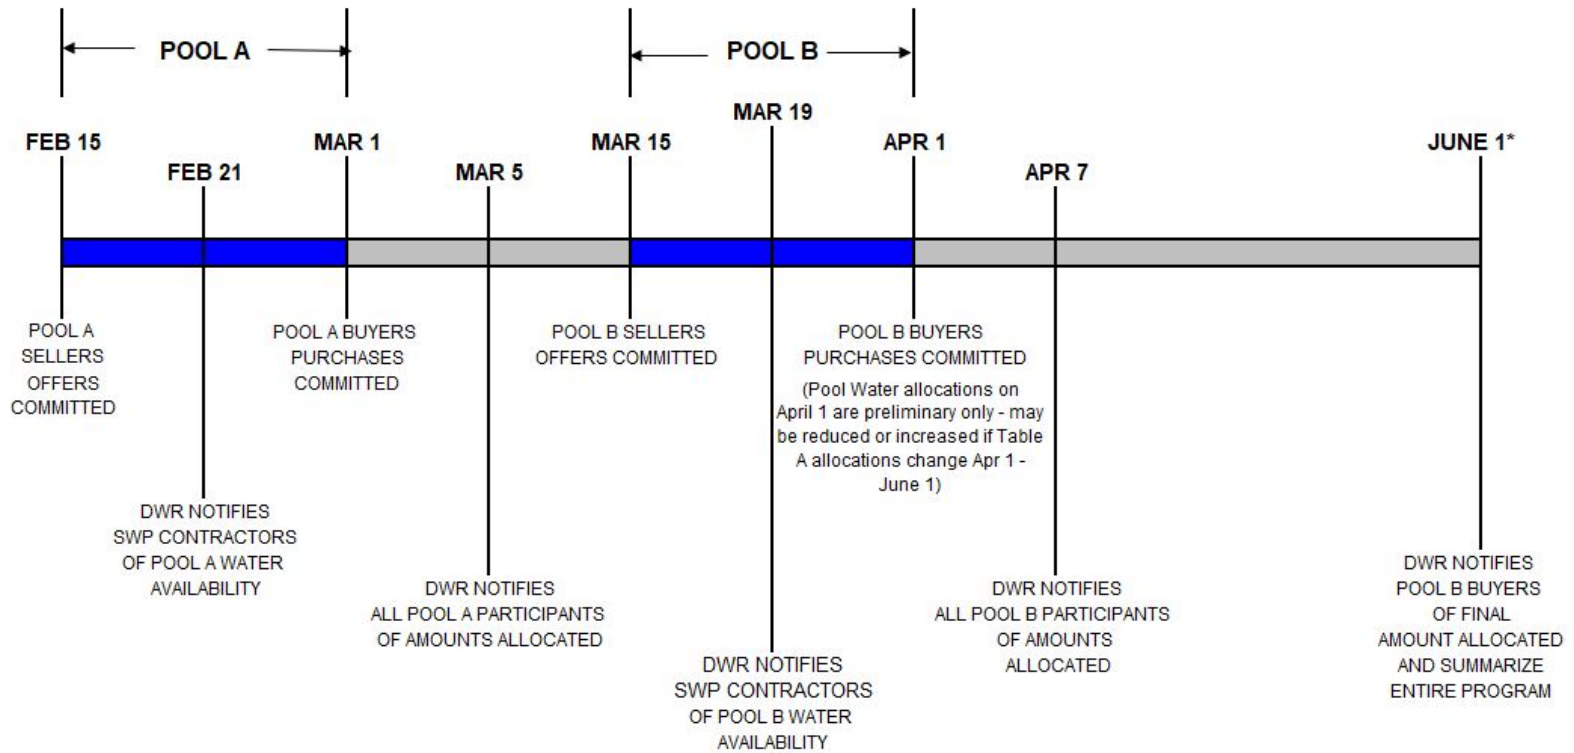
POOL A

POOL B

MAR 19

FEB 15

MAR 1

MAR 15

APR 1

JUNE 1*

FEB 21

MAR 5

APR 7

POOL A SELLERS OFFERS COMMITTED

POOL A BUYERS PURCHASES COMMITTED

POOL B SELLERS OFFERS COMMITTED

POOL B BUYERS PURCHASES COMMITTED

(Pool Water allocations on April 1 are preliminary only - may be reduced or increased if Table A allocations change Apr 1 - June 1)

DWR NOTIFIES SWP CONTRACTORS OF POOL A WATER AVAILABILITY

DWR NOTIFIES ALL POOL A PARTICIPANTS OF AMOUNTS ALLOCATED

DWR NOTIFIES SWP CONTRACTORS OF POOL B WATER AVAILABILITY

DWR NOTIFIES ALL POOL B PARTICIPANTS OF AMOUNTS ALLOCATED

DWR NOTIFIES POOL B BUYERS OF FINAL AMOUNT ALLOCATED AND SUMMARIZE ENTIRE PROGRAM